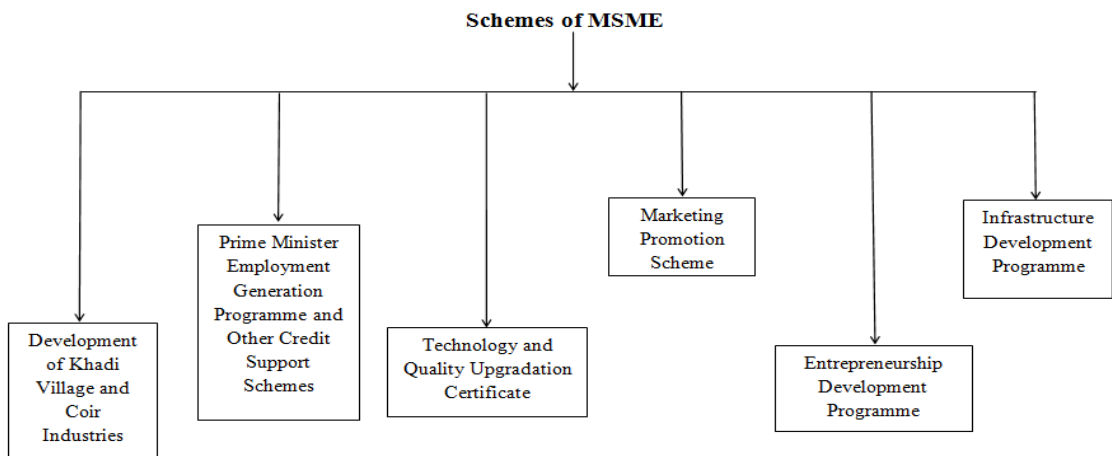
Schemes of MSME

Development of Khadi Village and Coir Industries

Prime Minister Employment Generation Programme and Other Credit Support Schemes

Technology and Quality Upgradation Certificate

Marketing Promotion Scheme

Entrepreneurship Development Programme

Infrastructure Development Programme